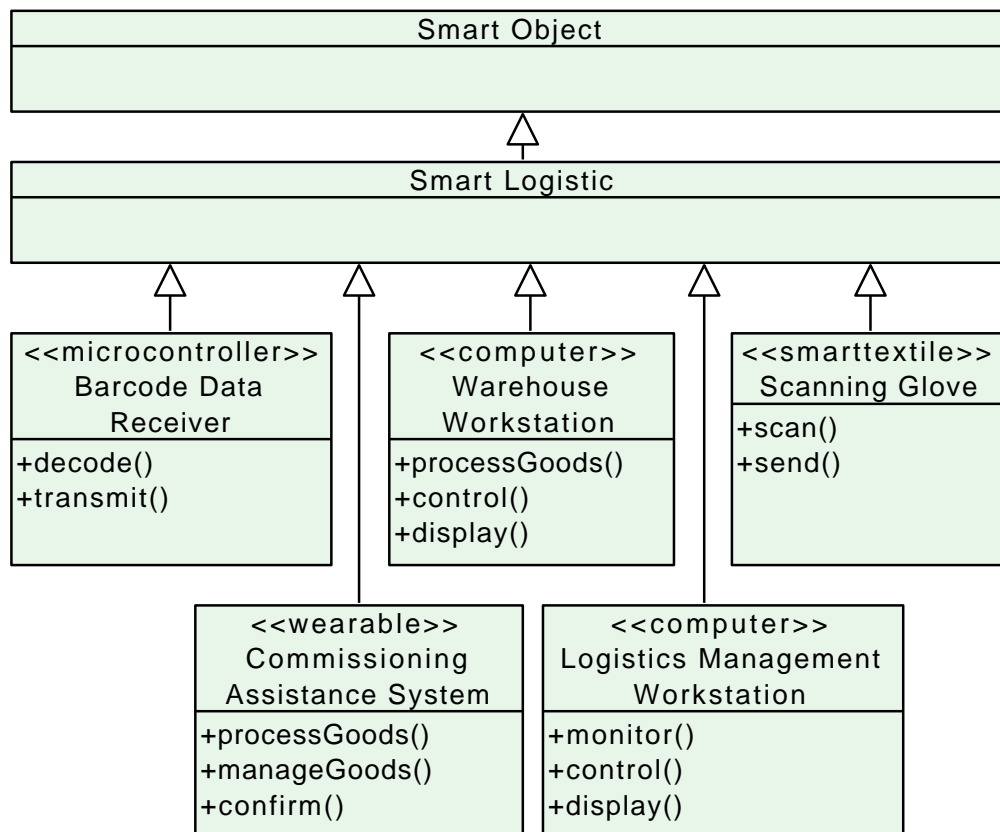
Smart Object

Smart Logistic

<<microcontroller>>
Barcode Data Receiver
+decode()
+transmit()

<<computer>>
Warehouse Workstation
+processGoods()
+control()
+display()

<<smarttextile>>
Scanning Glove
+scan()
+send()

<<wearable>>
Commissioning Assistance System
+processGoods()
+manageGoods()
+confirm()

<<computer>>
Logistics Management Workstation
+monitor()
+control()
+display()